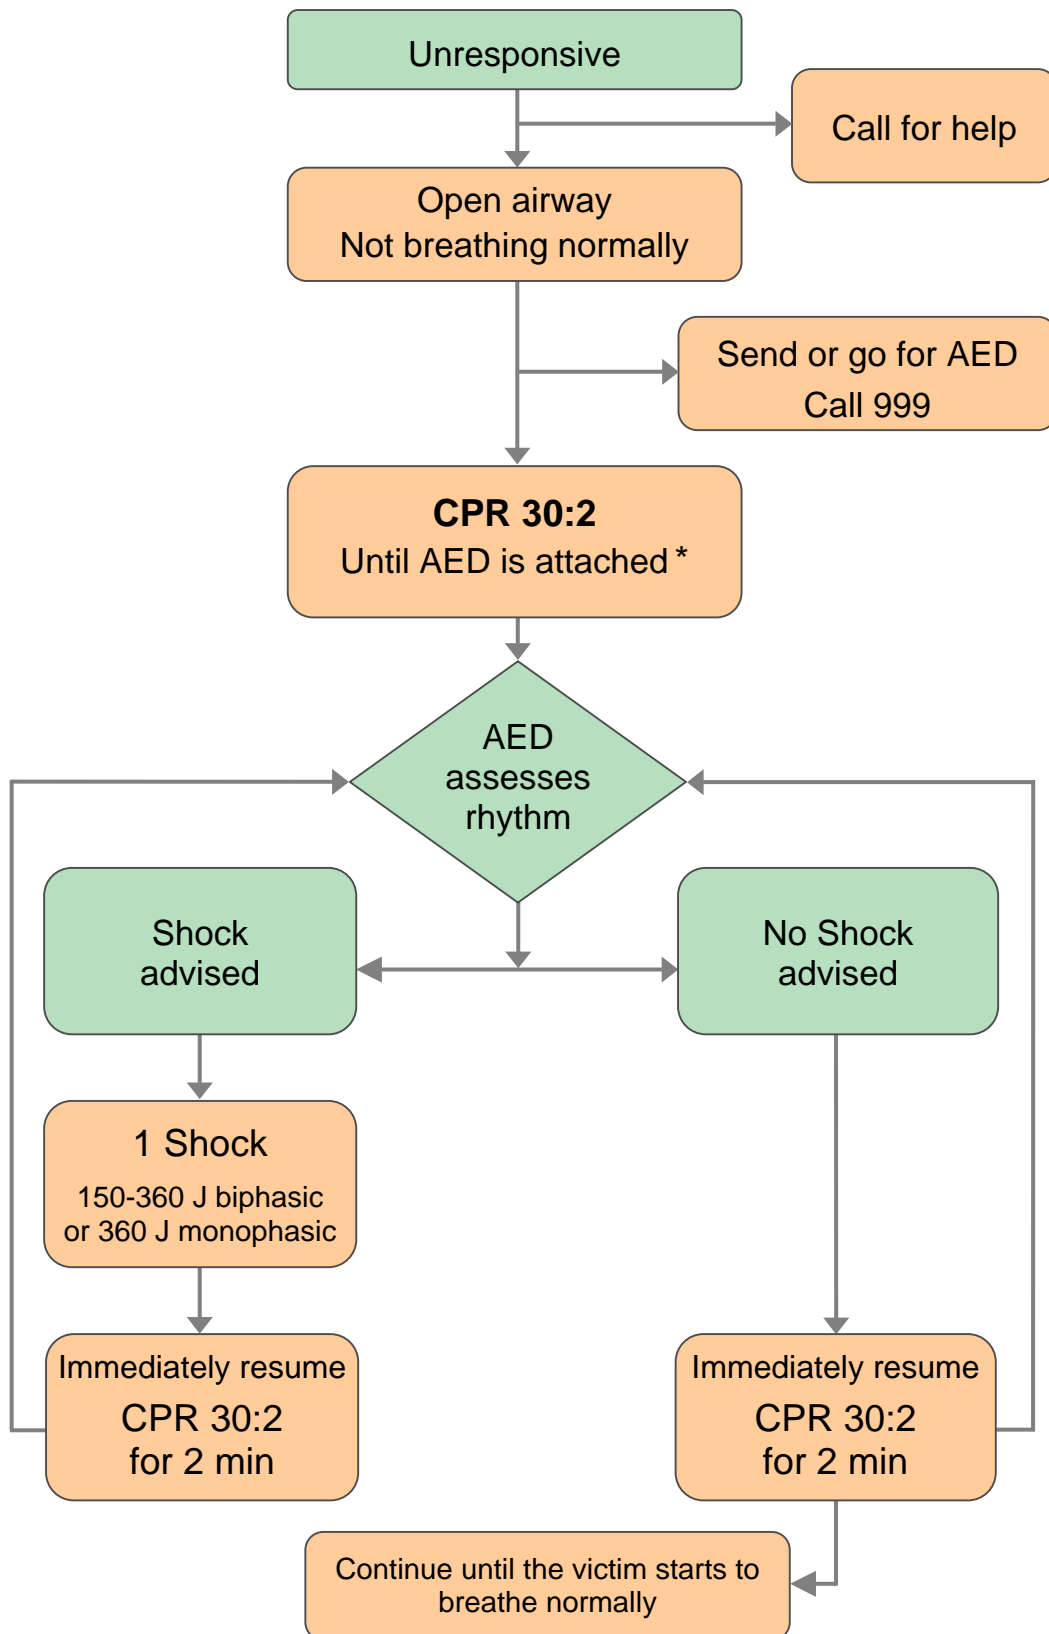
Unresponsive

Call for help

Open airway
Not breathing normally

Send or go for AED
Call 999

**CPR 30:2**
Until AED is attached *

AED assesses rhythm

Shock advised

No Shock advised

1 Shock
150-360 J biphasic or 360 J monophasic

Immediately resume
CPR 30:2
for 2 min

Immediately resume
CPR 30:2
for 2 min

Continue until the victim starts to breathe normally